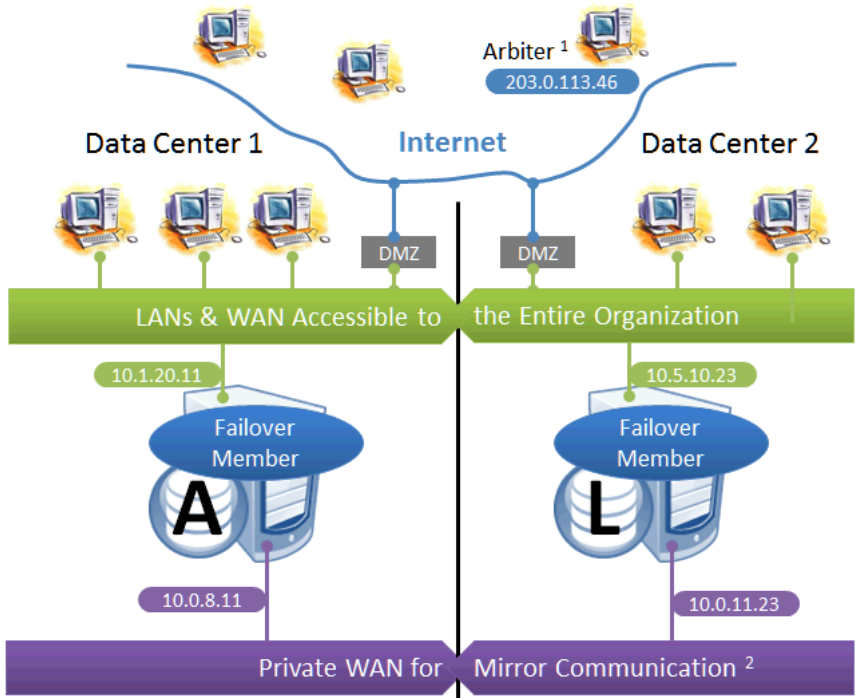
Arbiter $^1$
203.0.113.46
Data Center 1
Internet
Data Center 2
DMZ
DMZ
LANs & WAN Accessible to the Entire Organization
10.1.20.11
10.5.10.23
Failover Member
A
Failover Member
L
10.0.8.11
10.0.11.23
Private WAN for Mirror Communication $^2$